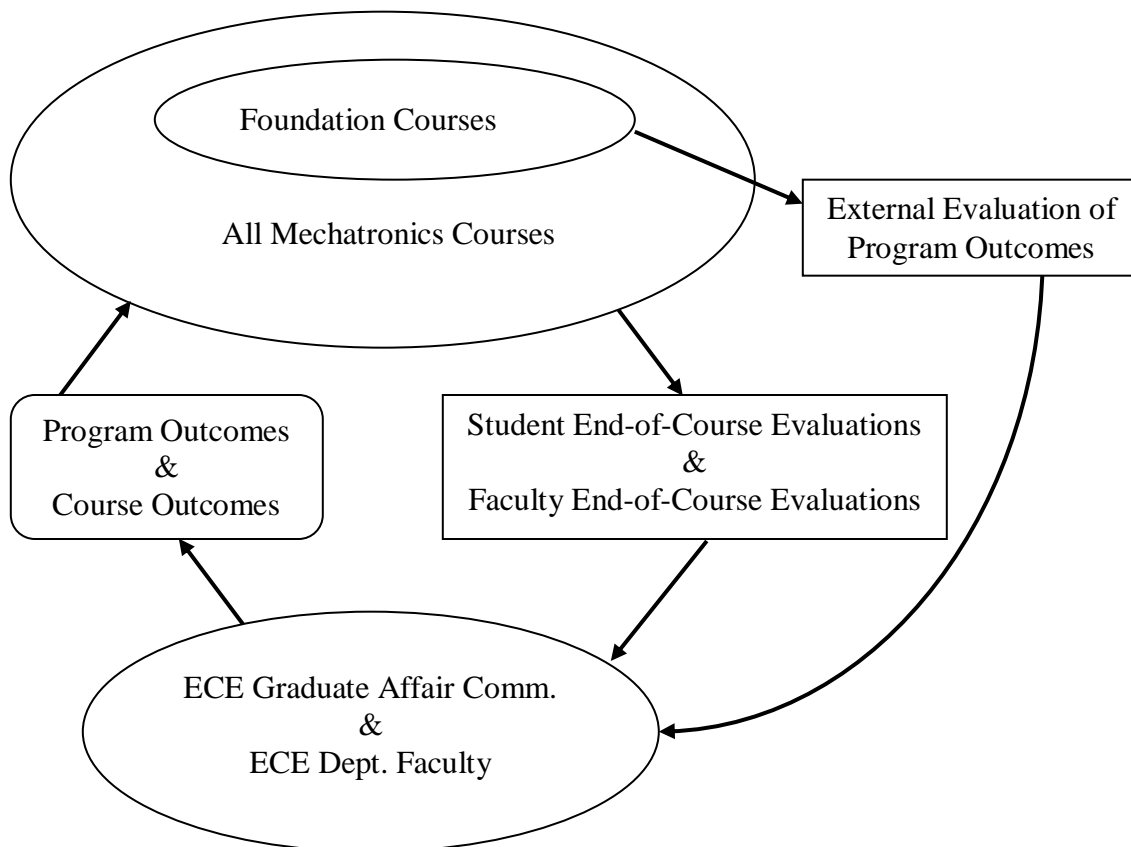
Foundation Courses

All Mechatronics Courses

External Evaluation of Program Outcomes

Program Outcomes
&
Course Outcomes

Student End-of-Course Evaluations
&
Faculty End-of-Course Evaluations

ECE Graduate Affair Comm.
&
ECE Dept. Faculty